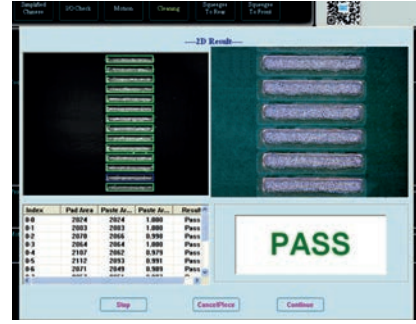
Simplified Chinese | I/O Check | Motion | Cleaning | Squeegee To Rear | Squeegee To Front

—2D Result—

| Index | Pad Area | Paste Ar... | Paste Ar... | Result |
|---|---|---|---|---|
| 0-0 | 2024 | 2024 | 1.000 | Pass |
| 0-1 | 2083 | 2083 | 1.000 | Pass |
| 0-2 | 2070 | 2056 | 1.000 | Pass |
| 0-3 | 2064 | 2064 | 1.000 | Pass |
| 0-4 | 2107 | 2067 | 0.979 | Pass |
| 0-5 | 2112 | 2093 | 0.991 | Pass |
| 0-6 | 2071 | 2049 | 0.989 | Pass |
| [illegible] | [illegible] | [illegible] | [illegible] | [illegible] |

PASS

Stop | Cancel/Piece | Continue